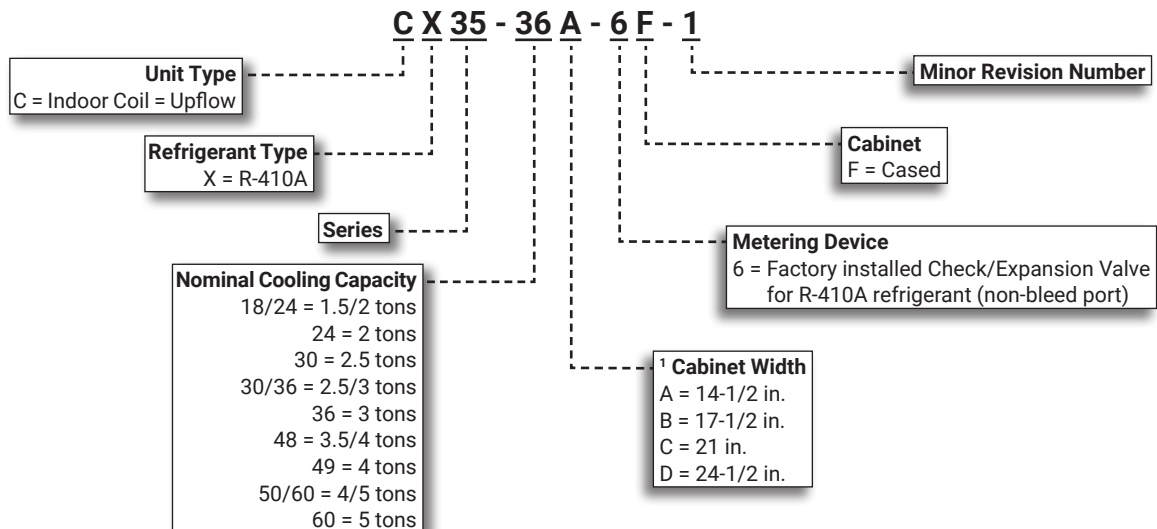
C X 35 - 36 A - 6 F - 1

Unit Type
C = Indoor Coil = Upflow

Refrigerant Type
X = R-410A

Series

Nominal Cooling Capacity
18/24 = 1.5/2 tons
24 = 2 tons
30 = 2.5 tons
30/36 = 2.5/3 tons
36 = 3 tons
48 = 3.5/4 tons
49 = 4 tons
50/60 = 4/5 tons
60 = 5 tons

Minor Revision Number

Cabinet
F = Cased

Metering Device
6 = Factory installed Check/Expansion Valve for R-410A refrigerant (non-bleed port)

$^1$ Cabinet Width
A = 14-1/2 in.
B = 17-1/2 in.
C = 21 in.
D = 24-1/2 in.